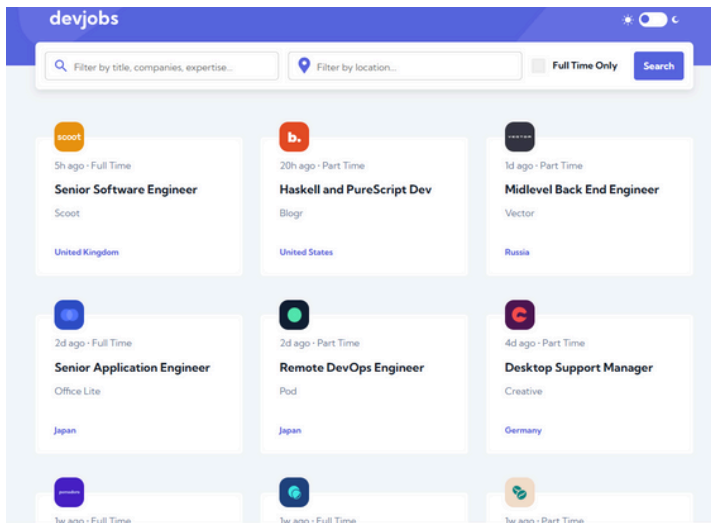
devjobs

Filter by title, companies, expertise...

Filter by location...

Full Time Only

Search

scoot

5h ago • Full Time

Senior Software Engineer

Scoot

United Kingdom

b.

20h ago • Part Time

Haskell and PureScript Dev

Blogr

United States

VECTOR

1d ago • Part Time

Midlevel Back End Engineer

Vector

Russia

2d ago • Full Time

Senior Application Engineer

Office Lite

Japan

2d ago • Part Time

Remote DevOps Engineer

Pod

Japan

4d ago • Part Time

Desktop Support Manager

Creative

Germany

pomodoro

1w ago • Full Time

1w ago • Full Time

1w ago • Part Time